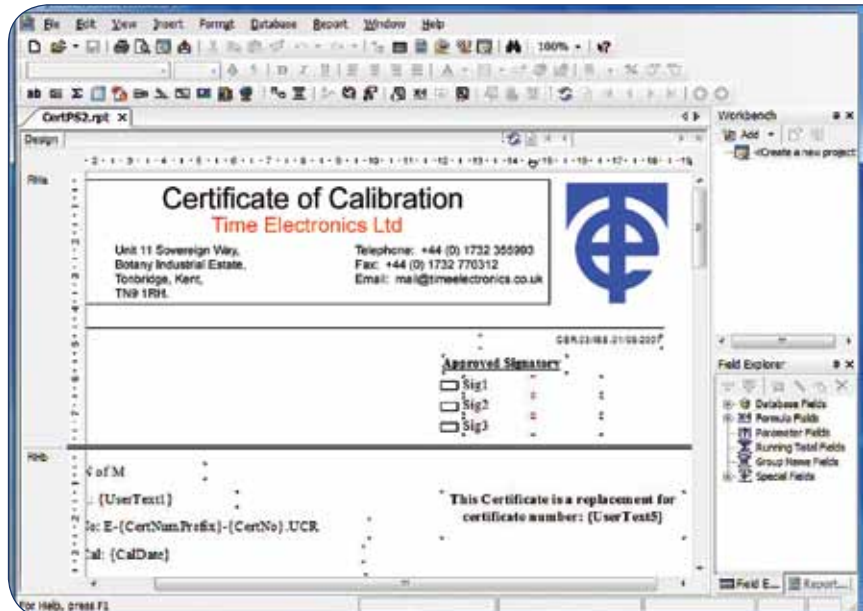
File Edit View Insert Format Database Report Window Help

100%

CertPS2.rpt ×

Design

RHa

Certificate of Calibration
Time Electronics Ltd

Unit 11 Sovereign Way,
Botany Industrial Estate,
Tonbridge, Kent,
TN9 1RH.

Telephone: +44 (0) 1732 355993
Fax: +44 (0) 1732 770312
Email: mail@timeelectronics.co.uk

CER/23/ISS.01/05/2007

Approved Signatory
Sig1
Sig2
Sig3

RHb

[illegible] of M
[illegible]: {UserText1}
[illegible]: E-{CertNum.Prefix}-{CertNo}.UCR
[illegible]al: {CalDate}

This Certificate is a replacement for certificate number: {UserText5}

Workbench
Add
<Create a new project>

Field Explorer
Database Fields
Formula Fields
Parameter Fields
Running Total Fields
Group Name Fields
Special Fields

Field E...
Report...

For Help, press F1